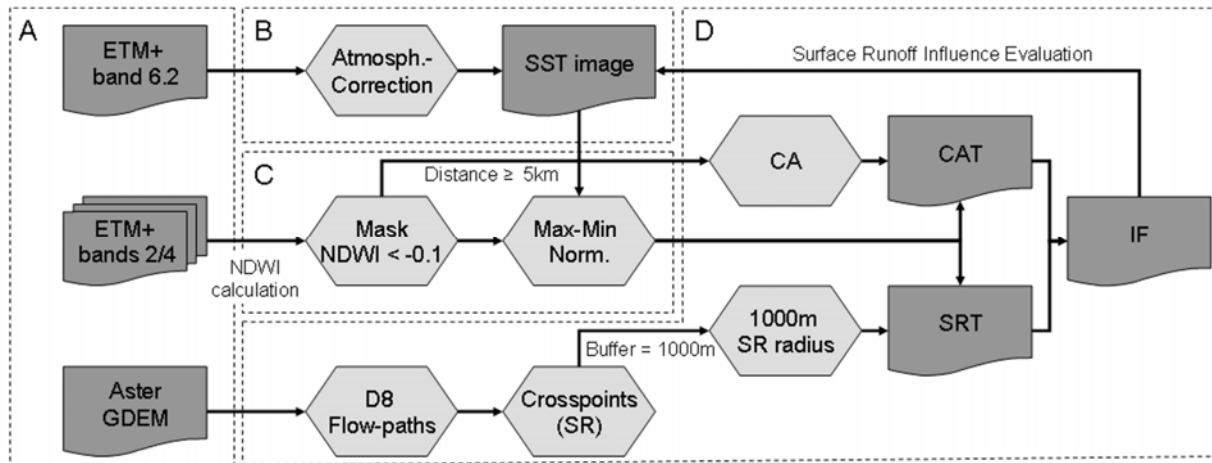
A

ETM+ band 6.2

ETM+ bands 2/4

NDWI calculation

Aster GDEM

B

Atmosph.-Correction

SST image

C

Distance ≥ 5km

Mask NDWI < -0.1

Max-Min Norm.

D8 Flow-paths

Crosspoints (SR)

Buffer = 1000m

D

Surface Runoff Influence Evaluation

CA

CAT

1000m SR radius

SRT

IF